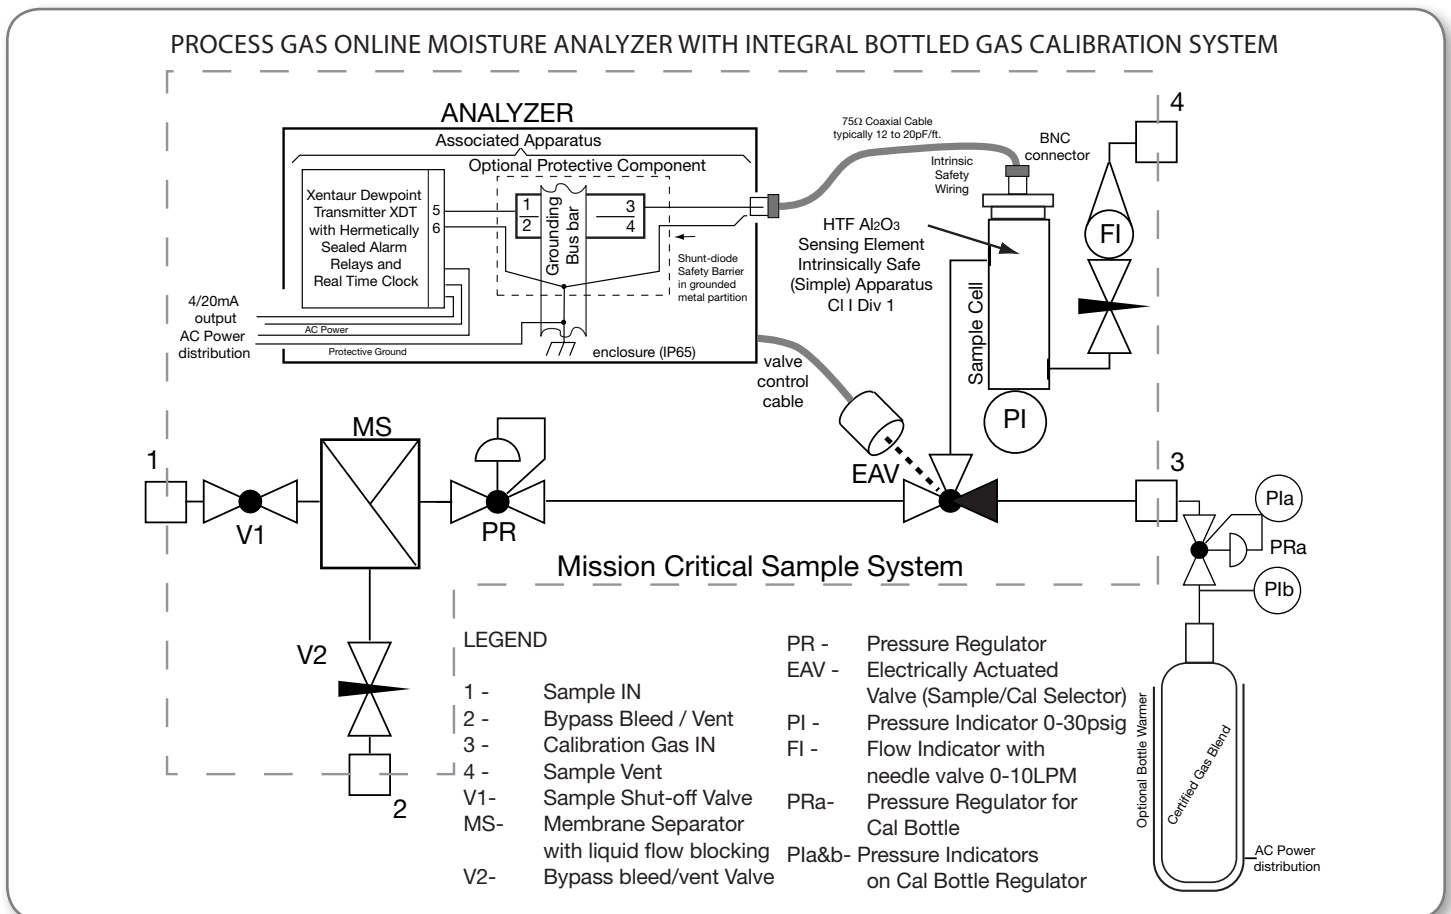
PROCESS GAS ONLINE MOISTURE ANALYZER WITH INTEGRAL BOTTLED GAS CALIBRATION SYSTEM

ANALYZER

Associated Apparatus

Optional Protective Component

Xentaur Dewpoint Transmitter XDT with Hermetically Sealed Alarm Relays and Real Time Clock

5
6
1
2
Grounding Bus bar
3
4

Shunt-diode Safety Barrier in grounded metal partition

4/20mA output
AC Power distribution
AC Power
Protective Ground
enclosure (IP65)

75Ω Coaxial Cable typically 12 to 20pF/ft.

BNC connector

Intrinsic Safety Wiring

HTF $Al_2O_3$ Sensing Element Intrinsically Safe (Simple) Apparatus Cl I Div 1

Sample Cell

4

FI

PI

valve control cable

EAV

MS

1

V1

PR

3

PIa

PRa

PIb

Mission Critical Sample System

V2

2

LEGEND

1 - Sample IN
2 - Bypass Bleed / Vent
3 - Calibration Gas IN
4 - Sample Vent
V1- Sample Shut-off Valve
MS- Membrane Separator with liquid flow blocking
V2- Bypass bleed/vent Valve

PR - Pressure Regulator
EAV - Electrically Actuated Valve (Sample/Cal Selector)
PI - Pressure Indicator 0-30psig
FI - Flow Indicator with needle valve 0-10LPM
PRa- Pressure Regulator for Cal Bottle
PIa&b- Pressure Indicators on Cal Bottle Regulator

Optional Bottle Warmer

Certified Gas Blend

AC Power distribution